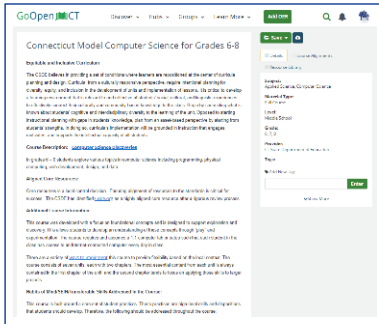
GoOpenCT Discover Hubs Groups Learn More Add OER

Connecticut Model Computer Science for Grades 6-8

Equitable and Inclusive Curriculum

The CSDE believes in providing a set of conditions where learners are recognized at the center of curricular planning and design. Curricula from a culturally responsive perspective require intentional planning for diversity, equity, and inclusion in the development of units and implementation of lessons. We strive to develop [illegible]

Course Description: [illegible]

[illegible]

Aligned Core Resources

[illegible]

Additional Course Information

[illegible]

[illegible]

Habits of Mind/Essential Skills Addressed in the Course:

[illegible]

Save

Subject: Applied Science, Computer Science
Material Type:
Level: Middle School
Grades: 6, 7, 8
Provider:
Tags:
Enter